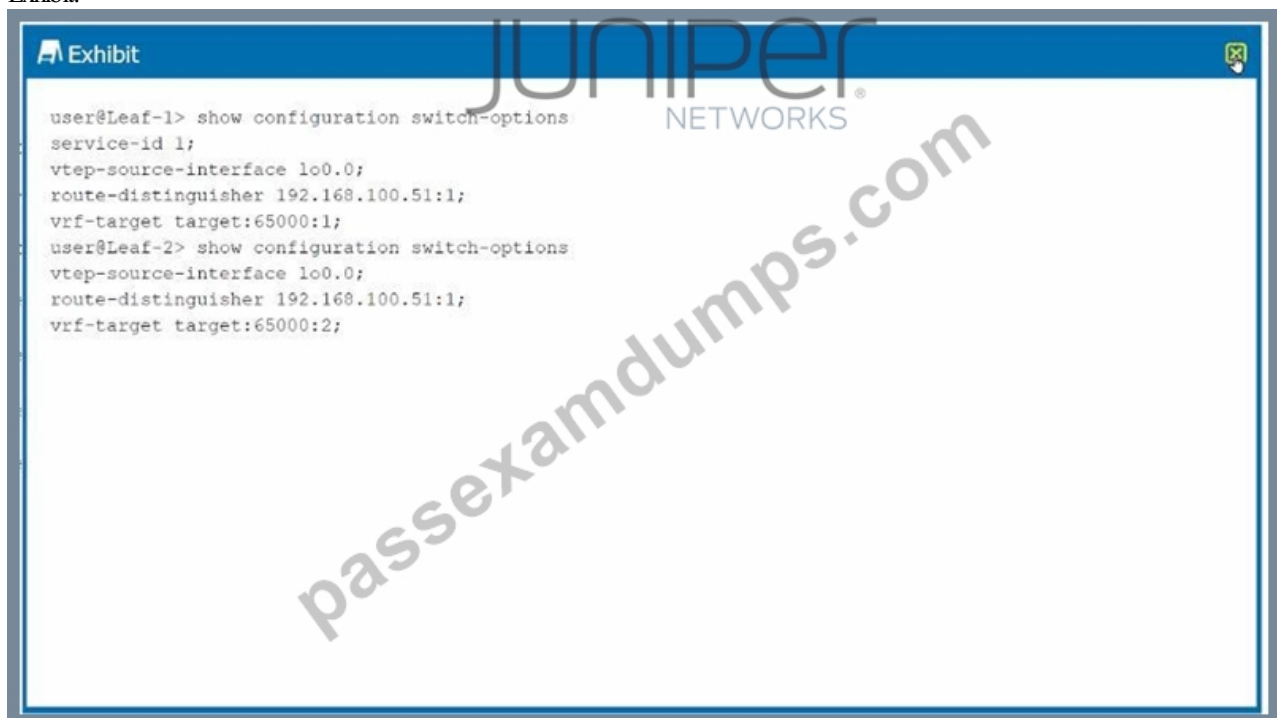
Exhibit

Exhibit

JUNIPer NETWORKS

user@Leaf-1> show configuration switch-options
service-id 1;
vtep-source-interface lo0.0;
route-distinguisher 192.168.100.51:1;
vrf-target target:65000:1;
user@Leaf-2> show configuration switch-options
vtep-source-interface lo0.0;
route-distinguisher 192.168.100.51:1;
vrf-target target:65000:2;

passexamdumps.com